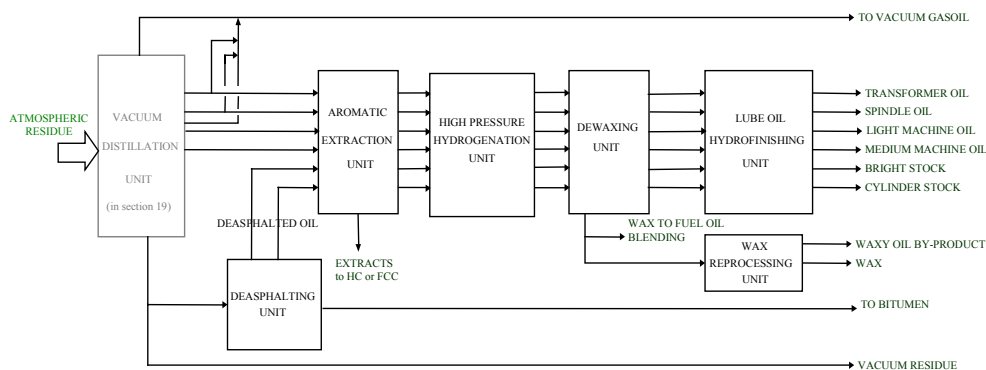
TO VACUUM GASOIL

ATMOSPHERIC RESIDUE

VACUUM DISTILLATION UNIT (in section 19)

AROMATIC EXTRACTION UNIT

HIGH PRESSURE HYDROGENATION UNIT

DEWAXING UNIT

LUBE OIL HYDROFINISHING UNIT

TRANSFORMER OIL
SPINDLE OIL
LIGHT MACHINE OIL
MEDIUM MACHINE OIL
BRIGHT STOCK
CYLINDER STOCK

DEASPHALTED OIL

EXTRACTS to HC or FCC

WAX TO FUEL OIL BLENDING

WAX REPROCESSING UNIT

WAXY OIL BY-PRODUCT
WAX

DEASPHALTING UNIT

TO BITUMEN

VACUUM RESIDUE